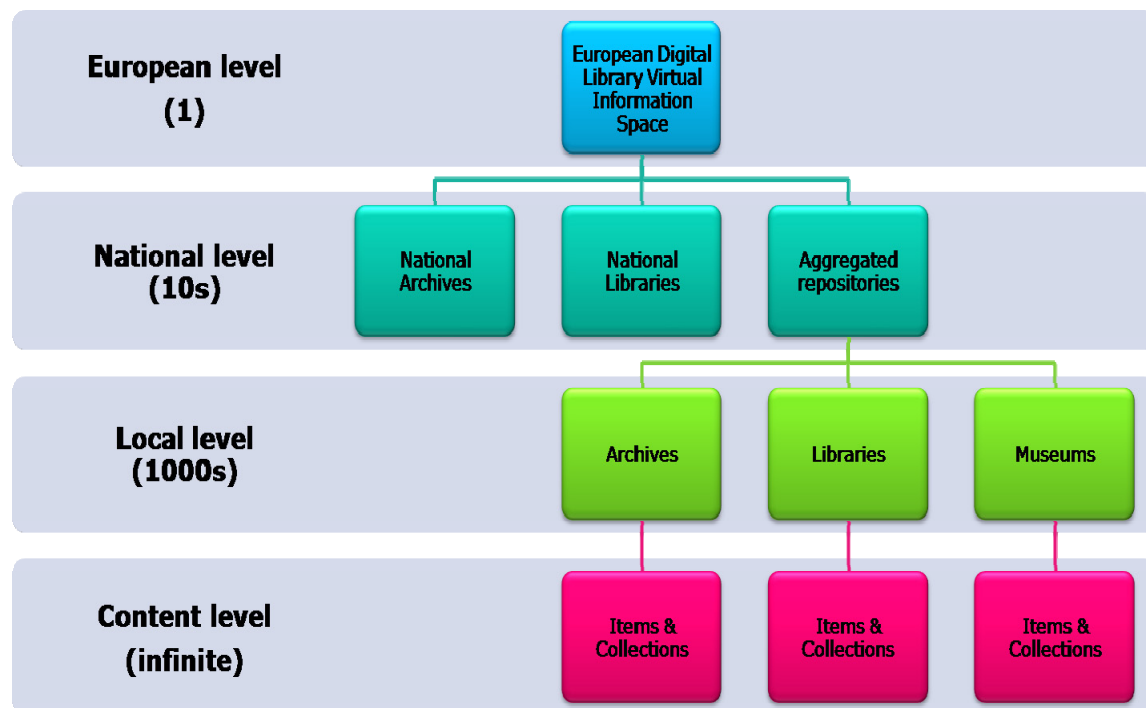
European level
(1)

European Digital Library Virtual Information Space

National level
(10s)

National Archives

National Libraries

Aggregated repositories

Local level
(1000s)

Archives

Libraries

Museums

Content level
(infinite)

Items & Collections

Items & Collections

Items & Collections